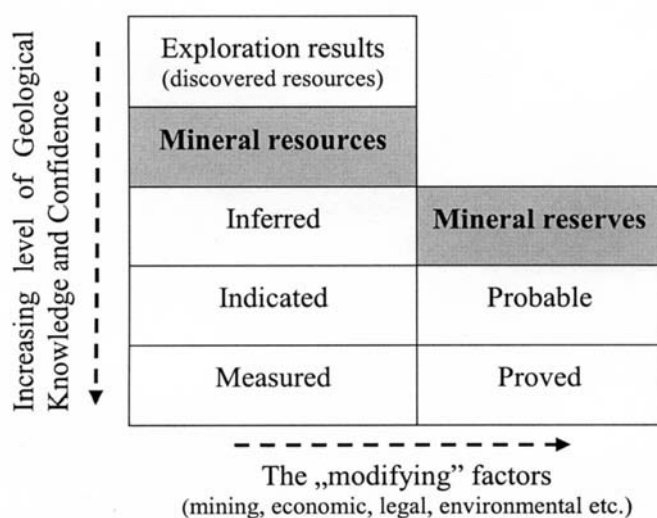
Increasing level of Geological Knowledge and Confidence

Exploration results
(discovered resources)

Mineral resources

| Inferred | Mineral reserves |
|---|---|
| Indicated | Probable |
| Measured | Proved |

The „modifying" factors
(mining, economic, legal, environmental etc.)